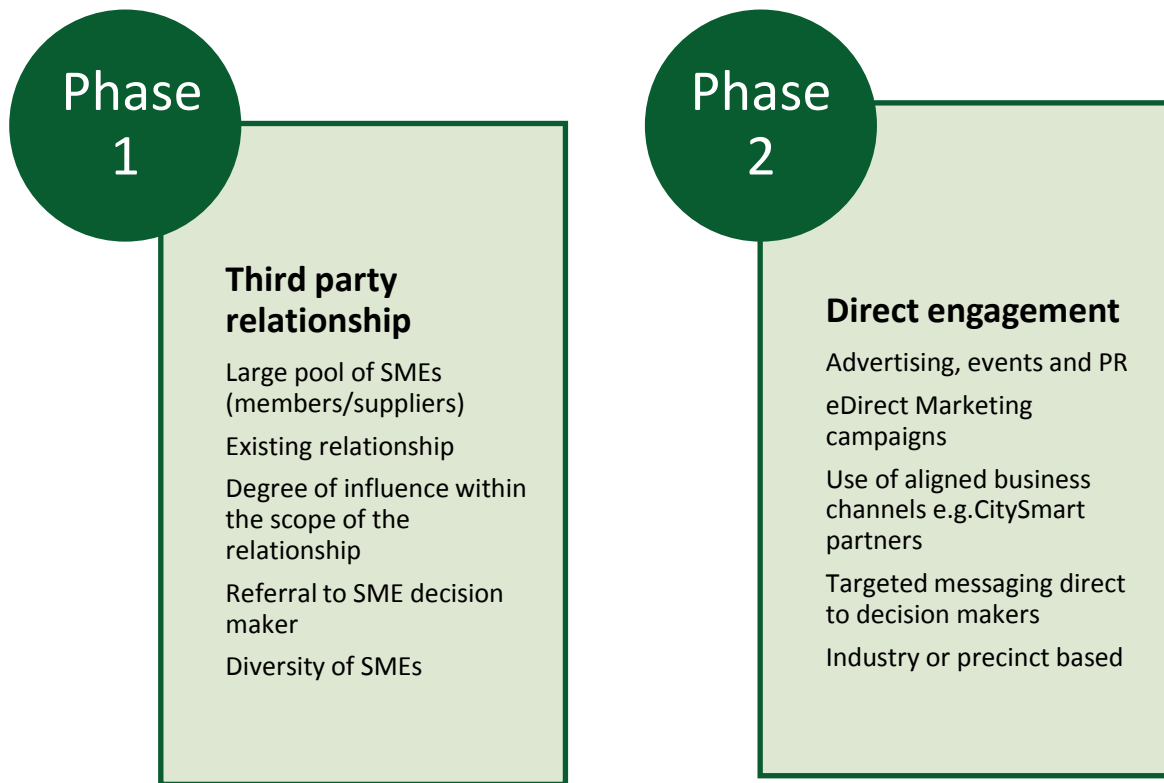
Phase 1

Third party relationship

Large pool of SMEs (members/suppliers)

Existing relationship

Degree of influence within the scope of the relationship

Referral to SME decision maker

Diversity of SMEs

Phase 2

Direct engagement

Advertising, events and PR

eDirect Marketing campaigns

Use of aligned business channels e.g.CitySmart partners

Targeted messaging direct to decision makers

Industry or precinct based